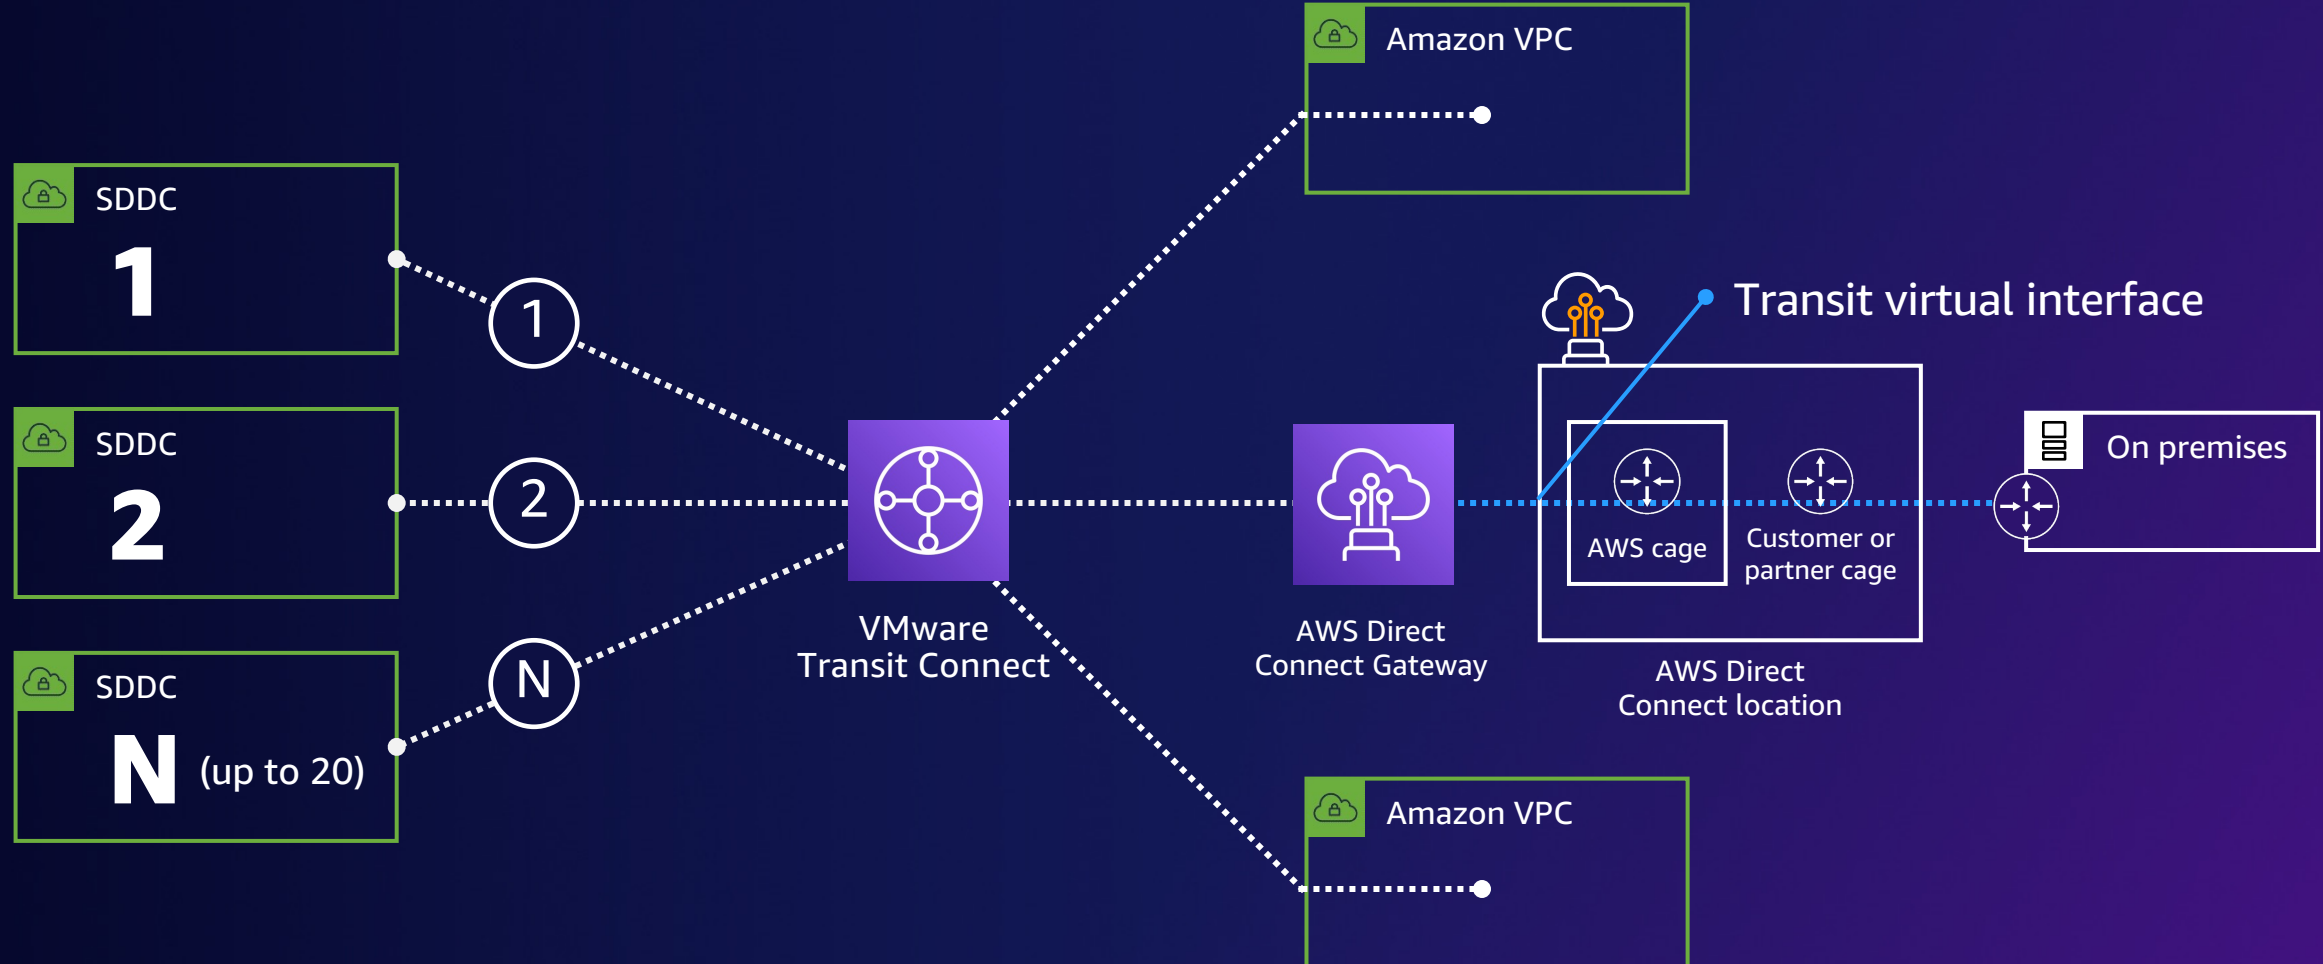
Amazon VPC

SDDC
1

SDDC
2

SDDC
N (up to 20)

1

2

N

Transit virtual interface

VMware
Transit Connect

AWS Direct
Connect Gateway

AWS cage

Customer or
partner cage

AWS Direct
Connect location

On premises

Amazon VPC